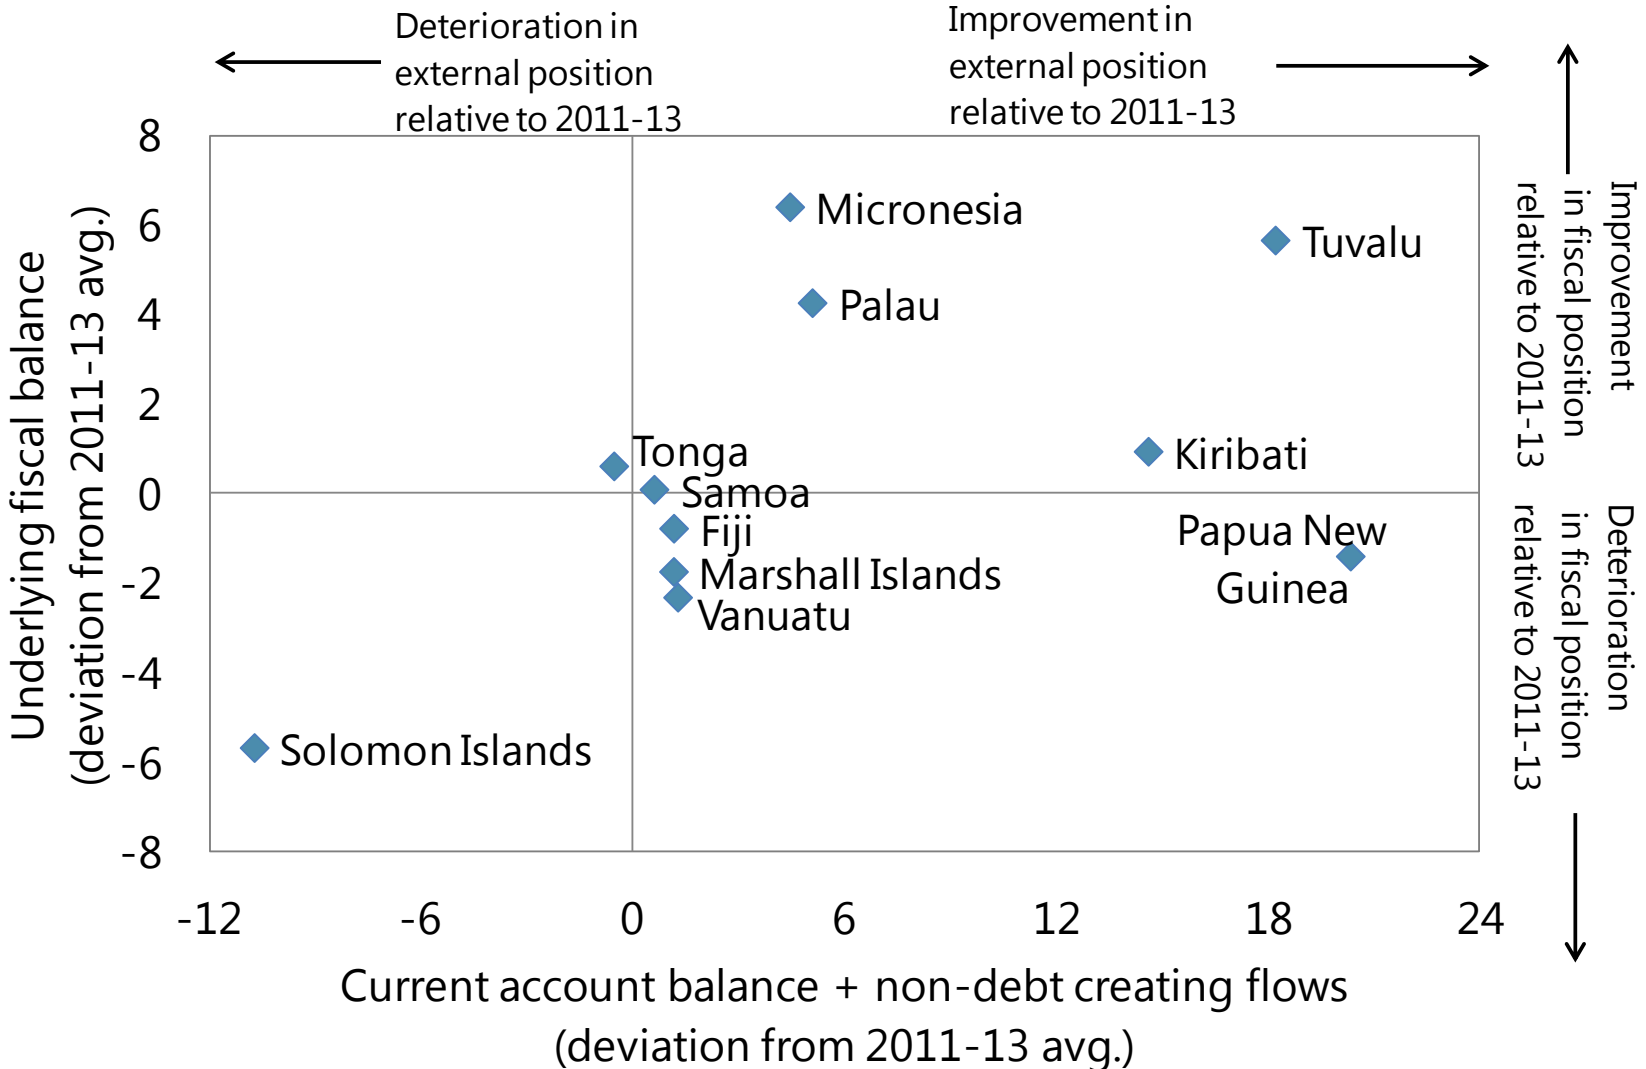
Deterioration in external position relative to 2011-13

Improvement in external position relative to 2011-13

Improvement in fiscal position relative to 2011-13

Deterioration in fiscal position relative to 2011-13

Underlying fiscal balance (deviation from 2011-13 avg.)

8
6
4
2
0
-2
-4
-6
-8

Micronesia
Tuvalu
Palau
Tonga
Kiribati
Samoa
Papua New Guinea
Fiji
Marshall Islands
Vanuatu
Solomon Islands

-12
-6
0
6
12
18
24

Current account balance + non-debt creating flows (deviation from 2011-13 avg.)